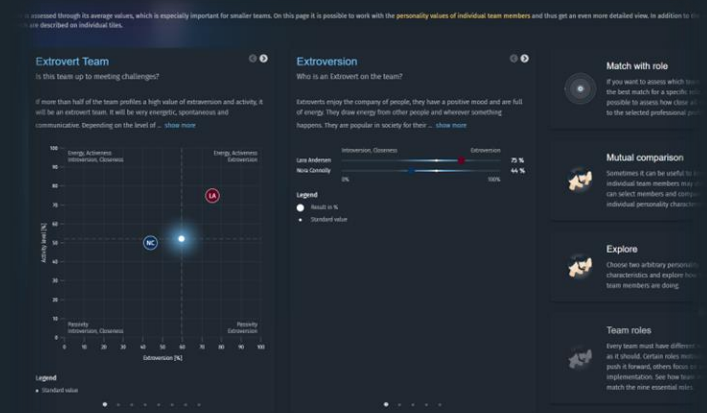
assessed through its average values, which is especially important for smaller teams. On this page it is possible to work with the personality values of individual team members and thus get an even more detailed view. In addition to the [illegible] are described on individual tiles.

Extrovert Team

Is this team up to meeting challenges?

If more than half of the team profiles a high value of extraversion and activity, it will be an extrovert team. It will be very energetic, spontaneous and communicative. Depending on the level of ... show more

Energy, Activeness Introversion, Closeness

Energy, Activeness Extroversion

Passivity Introversion, Closeness

Passivity Extroversion

Activity level [%]

Extroversion [%]

100 90 80 70 60 50 40 30 20 10 0

0 10 20 30 40 50 60 70 80 90 100

LA

NC

Legend

Standard value

Extroversion

Who is an Extrovert on the team?

Extroverts enjoy the company of people, they have a positive mood and are full of energy. They draw energy from other people and wherever something happens. They are popular in society for their ... show more

Introversion, Closeness

Extroversion

Lara Andersen 75 %

Nora Connolly 44 %

0% 100%

Legend

Result in %

Standard value

Match with role

If you want to assess which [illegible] the best match for a specific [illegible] possible to assess how close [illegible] to the selected professional p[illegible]

Mutual comparison

Sometimes it can be useful to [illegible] individual team members may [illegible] can select members and comp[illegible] individual personality characte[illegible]

Explore

Choose two arbitrary personal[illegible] characteristics and explore how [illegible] team members are doing.

Team roles

Every team must have different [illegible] as it should. Certain roles motiv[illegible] push it forward, others focus on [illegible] implementation. See how team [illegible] match the nine essential roles.